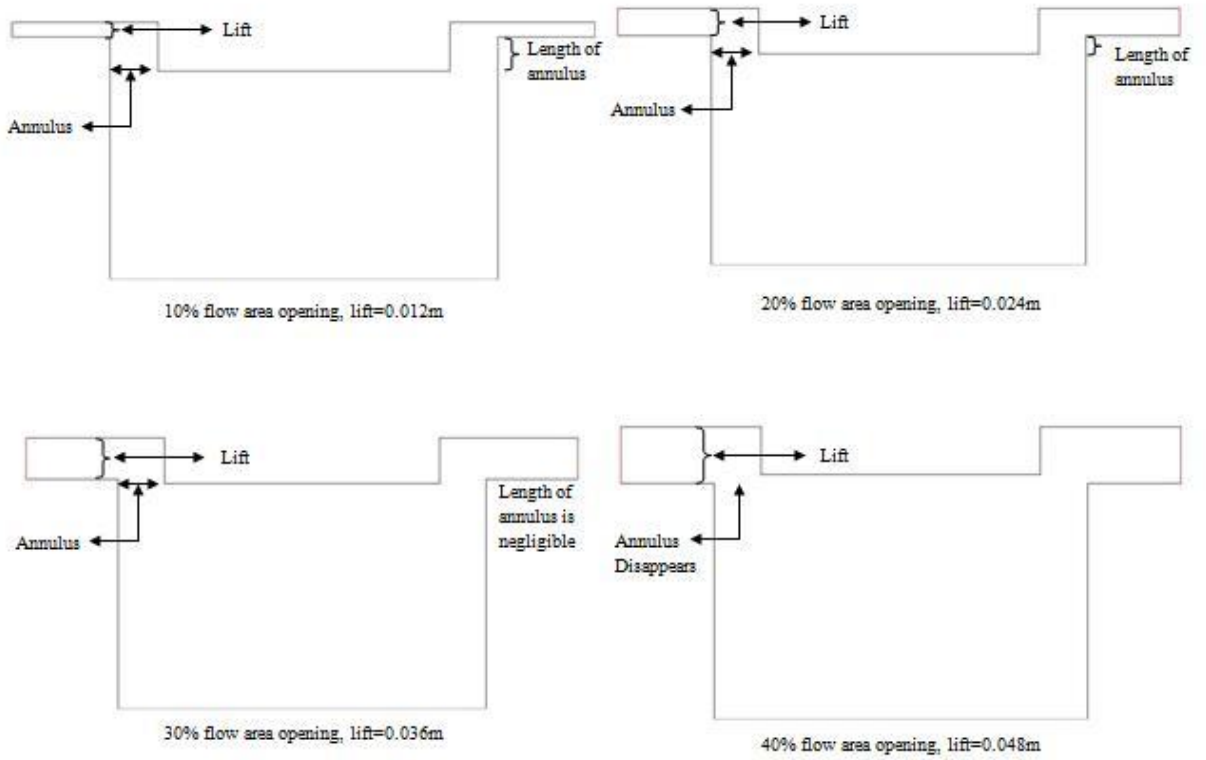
Lift

Length of annulus

Annulus

10% flow area opening, lift=0.012m

Lift

Length of annulus

Annulus

20% flow area opening, lift=0.024m

Lift

Length of annulus is negligible

Annulus

30% flow area opening, lift=0.036m

Lift

Annulus Disappears

40% flow area opening, lift=0.048m